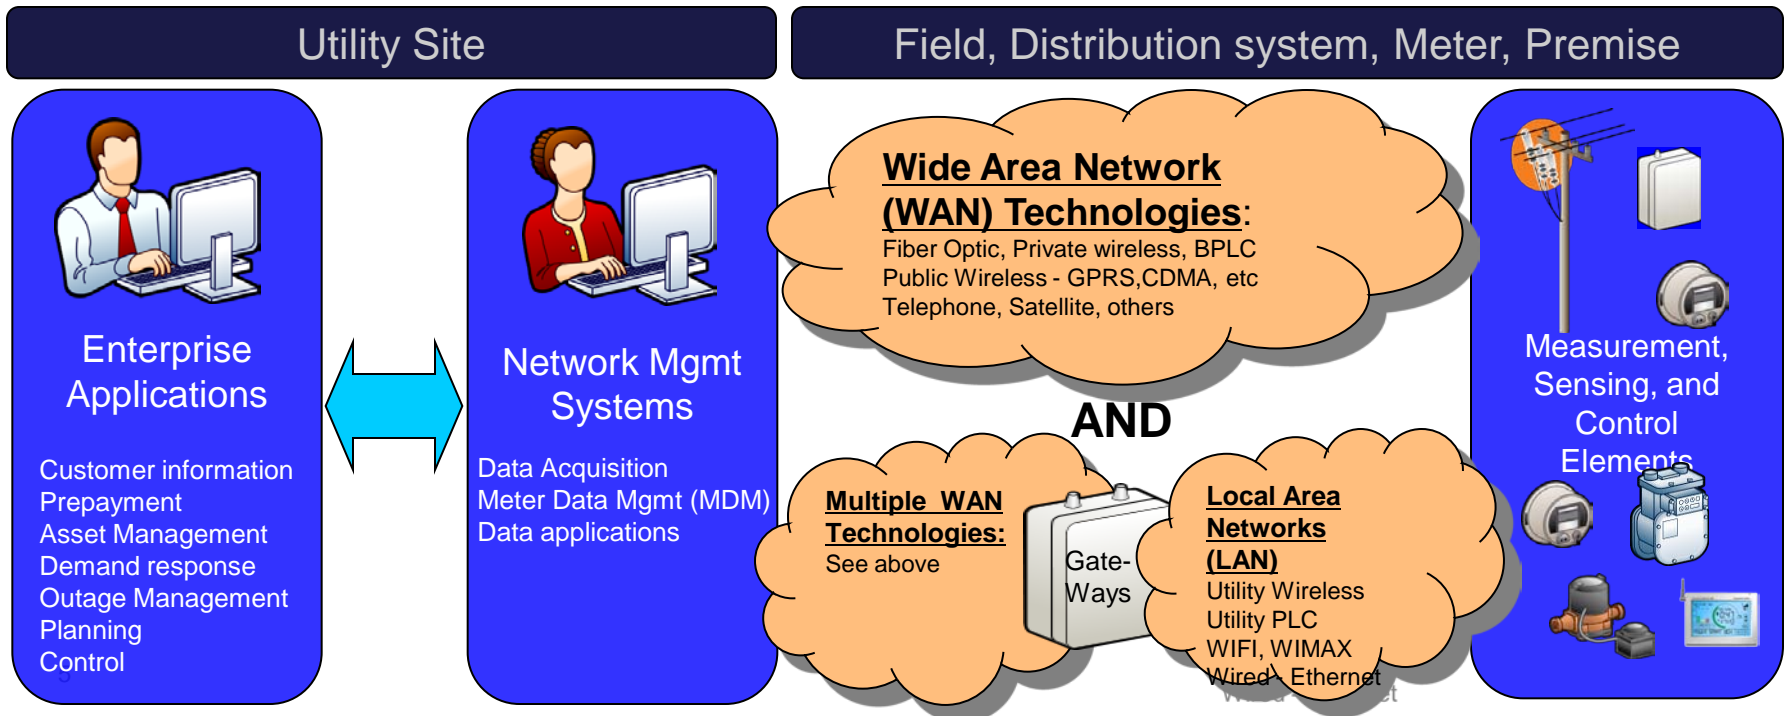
Utility Site

Field, Distribution system, Meter, Premise

Enterprise Applications

Customer information
Prepayment
Asset Management
Demand response
Outage Management
Planning
Control

Network Mgmt Systems

Data Acquisition
Meter Data Mgmt (MDM)
Data applications

Wide Area Network (WAN) Technologies:
Fiber Optic, Private wireless, BPLC
Public Wireless - GPRS,CDMA, etc
Telephone, Satellite, others

AND

Multiple WAN Technologies:
See above

Gate-Ways

Local Area Networks (LAN)
Utility Wireless
Utility PLC
WIFI, WIMAX
Wired - Ethernet

Measurement, Sensing, and Control Elements